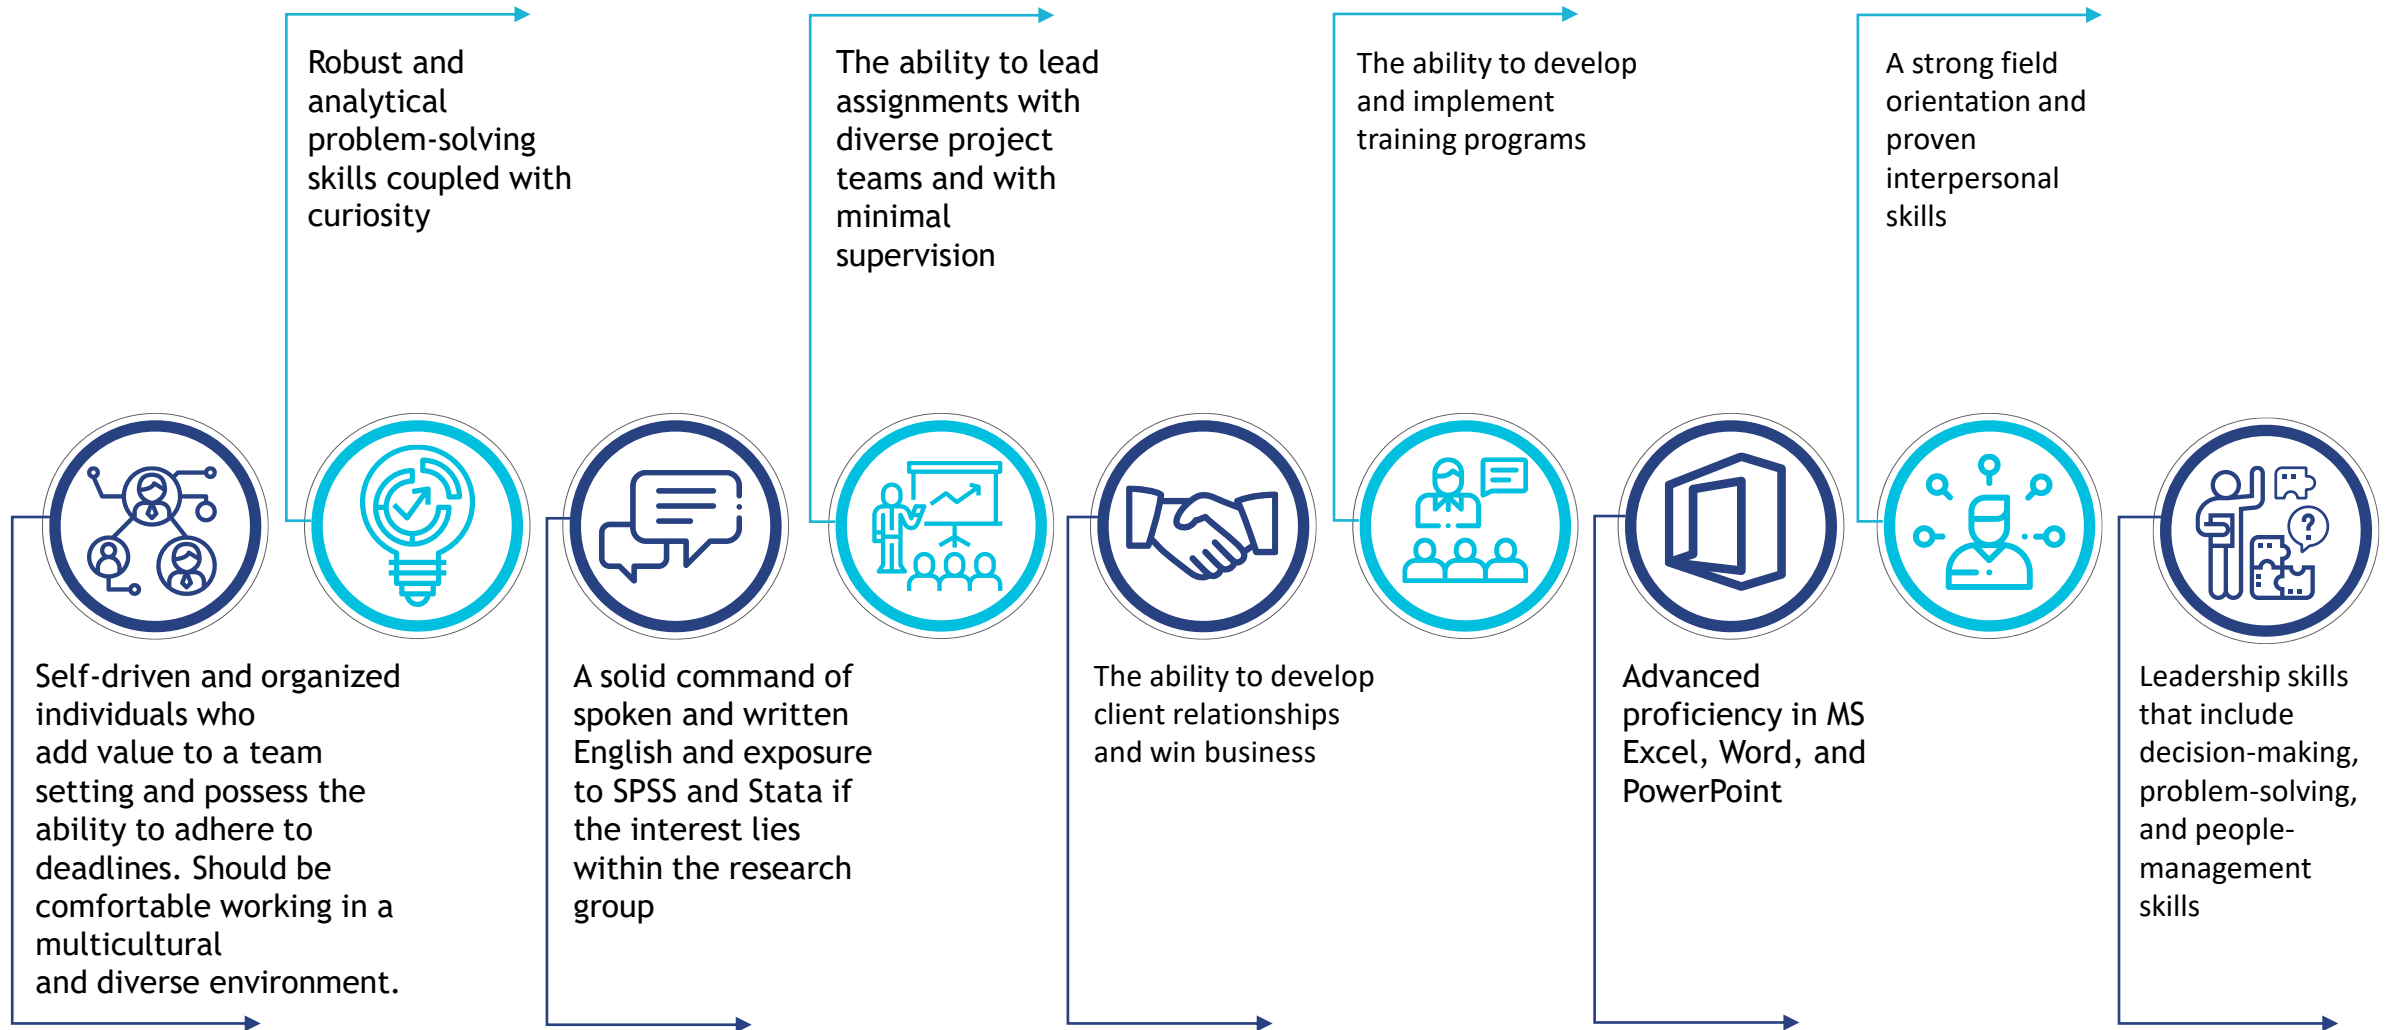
Robust and analytical problem-solving skills coupled with curiosity

The ability to lead assignments with diverse project teams and with minimal supervision

The ability to develop and implement training programs

A strong field orientation and proven interpersonal skills

Self-driven and organized individuals who add value to a team setting and possess the ability to adhere to deadlines. Should be comfortable working in a multicultural and diverse environment.

A solid command of spoken and written English and exposure to SPSS and Stata if the interest lies within the research group

The ability to develop client relationships and win business

Advanced proficiency in MS Excel, Word, and PowerPoint

Leadership skills that include decision-making, problem-solving, and people-management skills